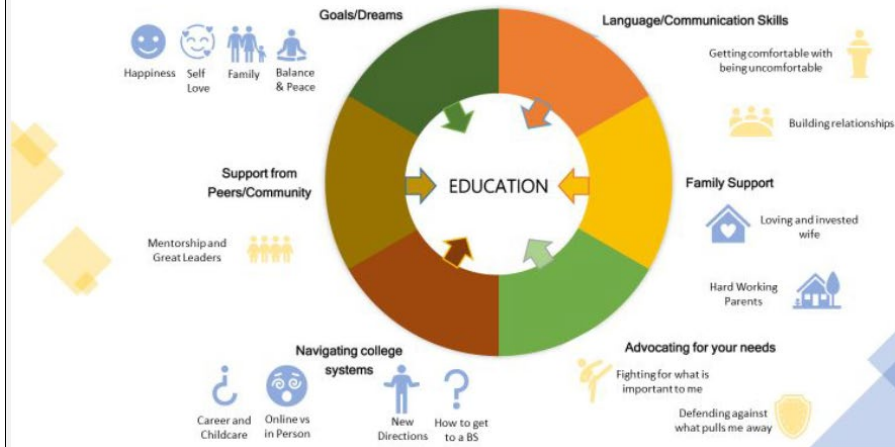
Goals/Dreams

Happiness Self Love Family Balance & Peace

Language/Communication Skills

Getting comfortable with being uncomfortable

Building relationships

EDUCATION

Support from Peers/Community

Mentorship and Great Leaders

Family Support

Loving and invested wife

Hard Working Parents

Navigating college systems

Career and Childcare Online vs in Person New Directions How to get to a BS

Advocating for your needs

Fighting for what is important to me

Defending against what pulls me away